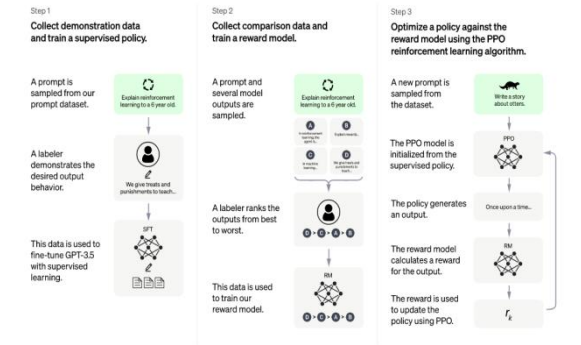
Step 1

Collect demonstration data and train a supervised policy.

A prompt is sampled from our prompt dataset.

Explain reinforcement learning to a 6 year old.

A labeler demonstrates the desired output behavior.

We give treats and punishments to teach...

This data is used to fine-tune GPT-3.5 with supervised learning.

SFT

Step 2

Collect comparison data and train a reward model.

A prompt and several model outputs are sampled.

Explain reinforcement learning to a 6 year old.

A In reinforcement learning, the agent is...

B Explain rewards...

C In machine learning...

D We give treats and punishments to teach...

A labeler ranks the outputs from best to worst.

D > C > A > B

This data is used to train our reward model.

RM

D > C > A > B

Step 3

Optimize a policy against the reward model using the PPO reinforcement learning algorithm.

A new prompt is sampled from the dataset.

Write a story about otters.

The PPO model is initialized from the supervised policy.

PPO

The policy generates an output.

Once upon a time...

The reward model calculates a reward for the output.

RM

The reward is used to update the policy using PPO.

$r_k$